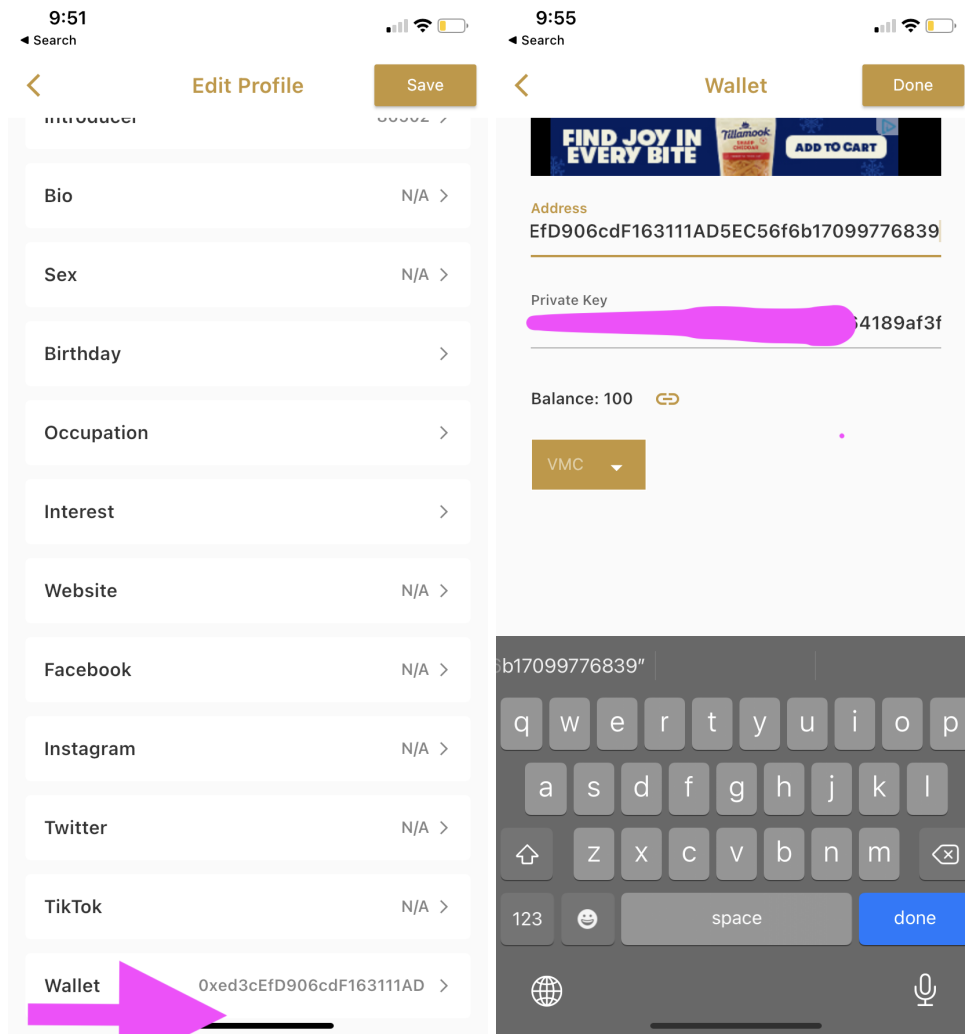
9:51
◂ Search

Edit Profile
Save

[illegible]

Bio N/A

Sex N/A

Birthday

Occupation

Interest

Website N/A

Facebook N/A

Instagram N/A

Twitter N/A

TikTok N/A

Wallet 0xed3cEfD906cdF163111AD

9:55
◂ Search

Wallet
Done

FIND JOY IN EVERY BITE
Tillamook
ADD TO CART

Address
EfD906cdF163111AD5EC56f6b17099776839

Private Key
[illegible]4189af3f

Balance: 100

VMC

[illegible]b17099776839"

q w e r t y u i o p
a s d f g h j k l
z x c v b n m
123 space done